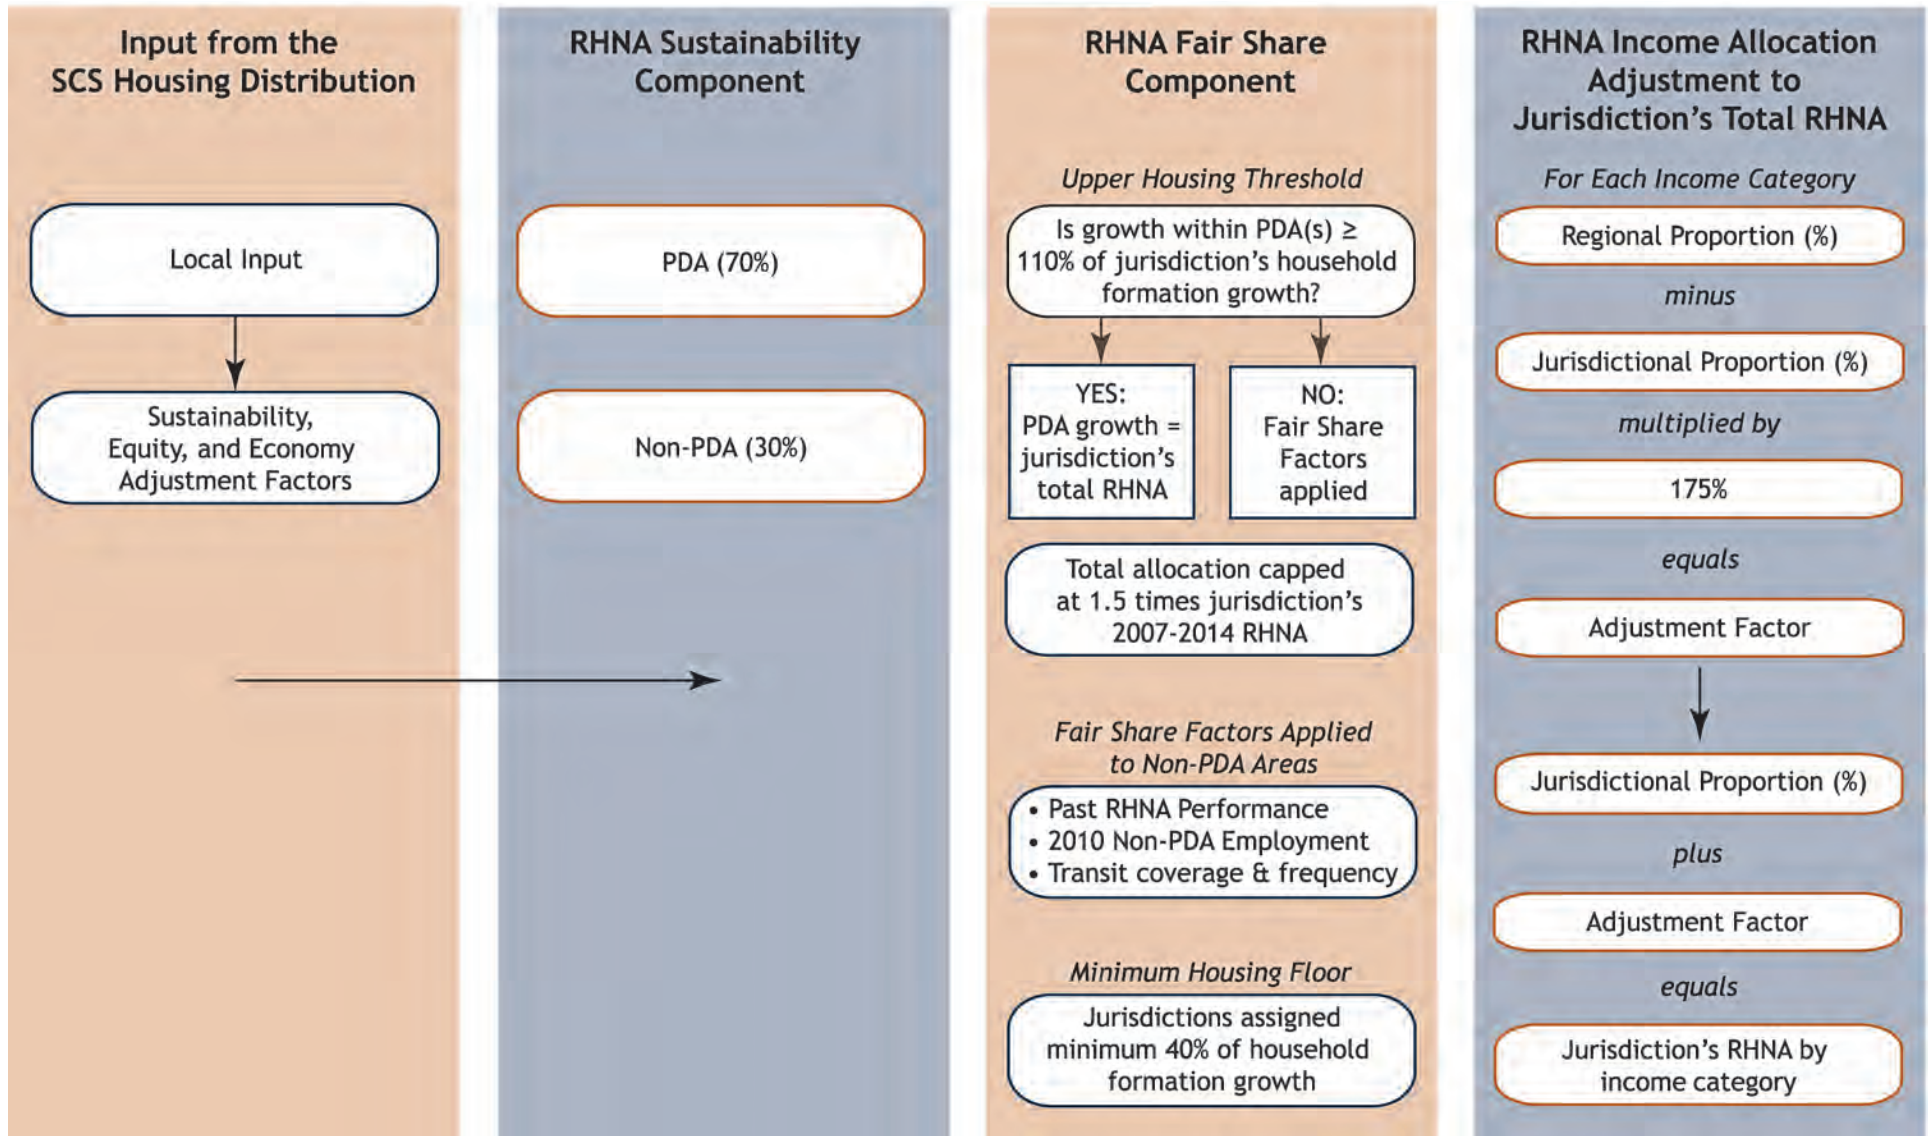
Input from the SCS Housing Distribution

Local Input

Sustainability, Equity, and Economy Adjustment Factors

RHNA Sustainability Component

PDA (70%)

Non-PDA (30%)

RHNA Fair Share Component

Upper Housing Threshold

Is growth within PDA(s) ≥ 110% of jurisdiction's household formation growth?

YES: PDA growth = jurisdiction's total RHNA

NO: Fair Share Factors applied

Total allocation capped at 1.5 times jurisdiction's 2007-2014 RHNA

Fair Share Factors Applied to Non-PDA Areas

• Past RHNA Performance
• 2010 Non-PDA Employment
• Transit coverage & frequency

Minimum Housing Floor

Jurisdictions assigned minimum 40% of household formation growth

RHNA Income Allocation Adjustment to Jurisdiction's Total RHNA

For Each Income Category

Regional Proportion (%)

minus

Jurisdictional Proportion (%)

multiplied by

175%

equals

Adjustment Factor

Jurisdictional Proportion (%)

plus

Adjustment Factor

equals

Jurisdiction's RHNA by income category